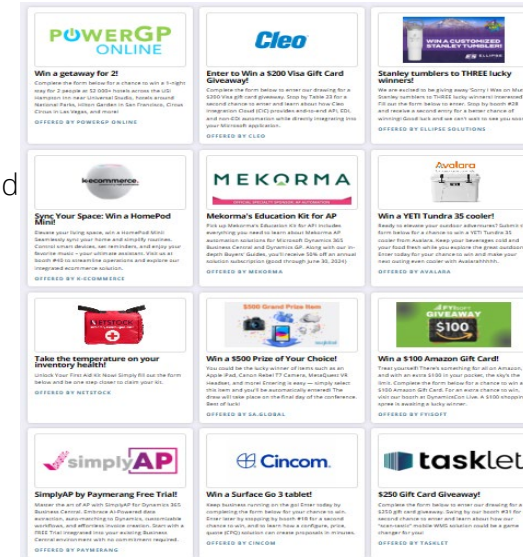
d

POWERGP ONLINE

Win a getaway for 2!

Complete the form below for a chance to win a 1-night stay for 2 people at 52,000+ hotels across the US! Hampton Inn near Universal Studios, hotels around National Parks, Hilton Garden in San Francisco, Circus Circus in Las Vegas, and more!

OFFERED BY POWERGP ONLINE

Cleo

Enter to Win a $200 Visa Gift Card Giveaway!

Complete the form below to enter our drawing for a $200 Visa gift card giveaway. Stop by Table 33 for a second chance to enter and learn about how Cleo Integration Cloud (CIC) provides end-to-end API, EDI, and non-EDI automation while directly integrating into your Microsoft application.

OFFERED BY CLEO

WIN A CUSTOMIZED STANLEY TUMBLER! ELLIPSE

Stanley tumblers to THREE lucky winners!

We are excited to be giving away Sony | Wes on Mu Stanley tumblers to THREE lucky winners! Interested? Fill out the form below to enter. Stop by booth #28 and receive a second entry for a better chance of winning! Good luck and we can't wait to see you soon!

OFFERED BY ELLIPSE SOLUTIONS

k-ecommerce

Sync Your Space: Win a HomePod Mini!

Elevate your living space, win a HomePod Mini! Seamlessly sync your home and simplify routines. Control smart devices, set reminders, and enjoy your favorite music – your ultimate assistant. Visit us at booth #45 to streamline operations and explore our integrated ecommerce solution.

OFFERED BY K-ECOMMERCE

MEKORMA

OFFICIAL SPECIALTY SPONSOR AP AUTOMATION

Mekorma's Education Kit for AP

Pick up Mekorma's Education Kit for AP! It includes everything you need to learn about Mekorma AP automation solutions for Microsoft Dynamics 365 Business Central and Dynamics GP. Along with our in-depth Buyers' Guides, you'll receive 50% off an annual solution subscription (paid through June 30, 2024)!

OFFERED BY MEKORMA

Avalara

Win a YETI Tundra 35 cooler!

Ready to elevate your outdoor adventures? Submit the form below for a chance to win a YETI Tundra 35 cooler from Avalara. Keep your beverages cool and your food fresh while you explore the great outdoors! Enter today for your chance to win and make your next outing even cooler with Avalara!

OFFERED BY AVALARA

NETSTOCK

Take the temperature on your inventory health!

Unlock Your First Aid Kit Now! Simply fill out the form below and be one step closer to claim your kit.

OFFERED BY NETSTOCK

$500 Grand Prize Item

Win a $500 Prize of Your Choice!

You could be the lucky winner of items such as an Apple iPad, Canon Rebel T7 Camera, MetaQuest VR Headset, and more! Entering is easy — simply select this item and you'll be automatically entered! The draw will take place on the final day of the conference. Best of luck!

OFFERED BY SA.GLOBAL

FYISOFT GIVEAWAY $100

Win a $100 Amazon Gift Card!

Treat yourself! There's something for all on Amazon, and with an extra $100 in your pocket, the sky's the limit. Complete the form below for a chance to win a $100 Amazon Gift Card. For an extra chance to win, visit our booth at DynamicsCon Live. A $100 shopping spree is awaiting a lucky winner.

OFFERED BY FYISOFT

simplyAP

SimplyAP by Paymerang Free Trial!

Master the art of AP with SimplyAP for Dynamics 365 Business Central. Embrace AI-Powered data extraction, auto-matching to Dynamics, customizable workflows, and effortless invoice creation. Start with a FREE Trial integrated into your existing Business Central environment with no commitment required.

OFFERED BY PAYMERANG

Cincom

Win a Surface Go 3 tablet!

Keep business running on the go! Enter today by completing the form below for your chance to win. Enter twice by stopping by booth #18 for a second chance to win, and to learn how a configure, price, quote (CPQ) solution can create proposals in minutes.

OFFERED BY CINCOM

tasklet

$250 Gift Card Giveaway!

Complete the form below to enter our drawing for a $250 gift card giveaway. Swing by our booth #31 for a second chance to enter and learn about how our "scan-ready" mobile WMS solution could be a game changer for you!

OFFERED BY TASKLET